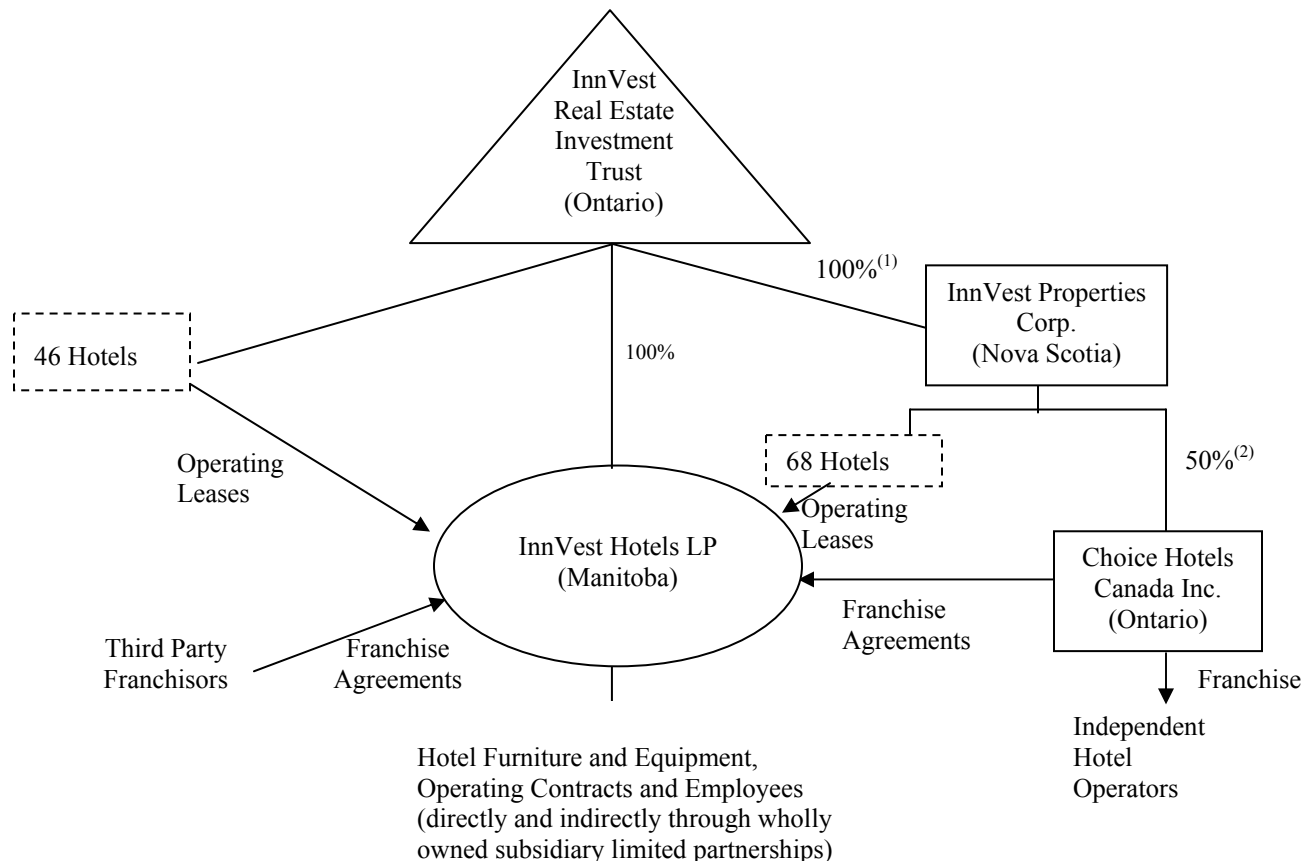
InnVest Real Estate Investment Trust (Ontario)

100%$^{(1)}$

InnVest Properties Corp. (Nova Scotia)

46 Hotels

100%

Operating Leases

68 Hotels

50%$^{(2)}$

Operating Leases

InnVest Hotels LP (Manitoba)

Choice Hotels Canada Inc. (Ontario)

Franchise Agreements

Third Party Franchisors

Franchise Agreements

Franchise

Independent Hotel Operators

Hotel Furniture and Equipment, Operating Contracts and Employees (directly and indirectly through wholly owned subsidiary limited partnerships)